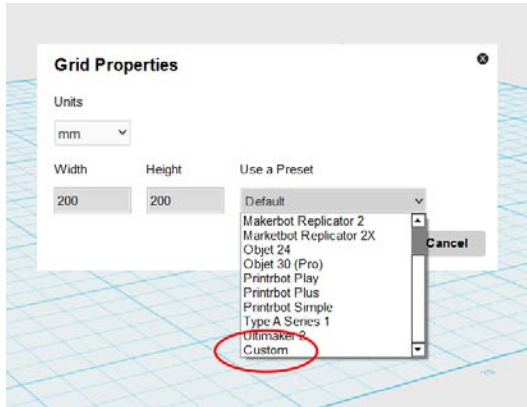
Grid Properties

Units

mm

Width

Height

Use a Preset

200

200

Default

Makerbot Replicator 2
Marketbot Replicator 2X
Objet 24
Objet 30 (Pro)
Printrbot Play
Printrbot Plus
Printrbot Simple
Type A Series 1
Ultimaker 2
Custom

Cancel